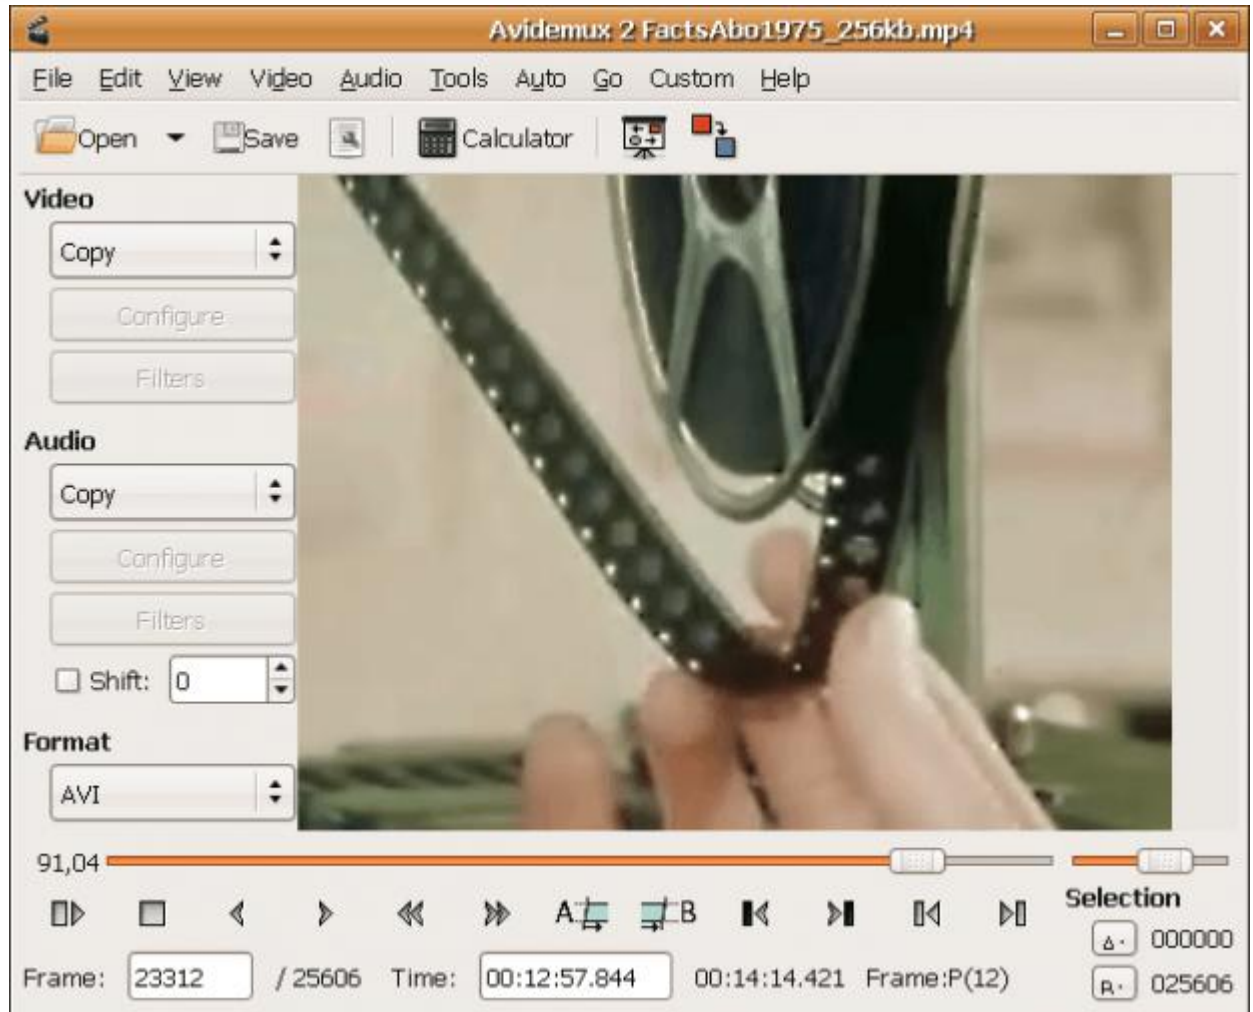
Avidemux 2 FactsAbo1975_256kb.mp4

File Edit View Video Audio Tools Auto Go Custom Help

Open Save Calculator

Video
Copy
Configure
Filters

Audio
Copy
Configure
Filters
Shift: 0

Format
AVI

91,04

A B

Selection
A· 000000
B· 025606

Frame: 23312 / 25606 Time: 00:12:57.844 00:14:14.421 Frame:P(12)